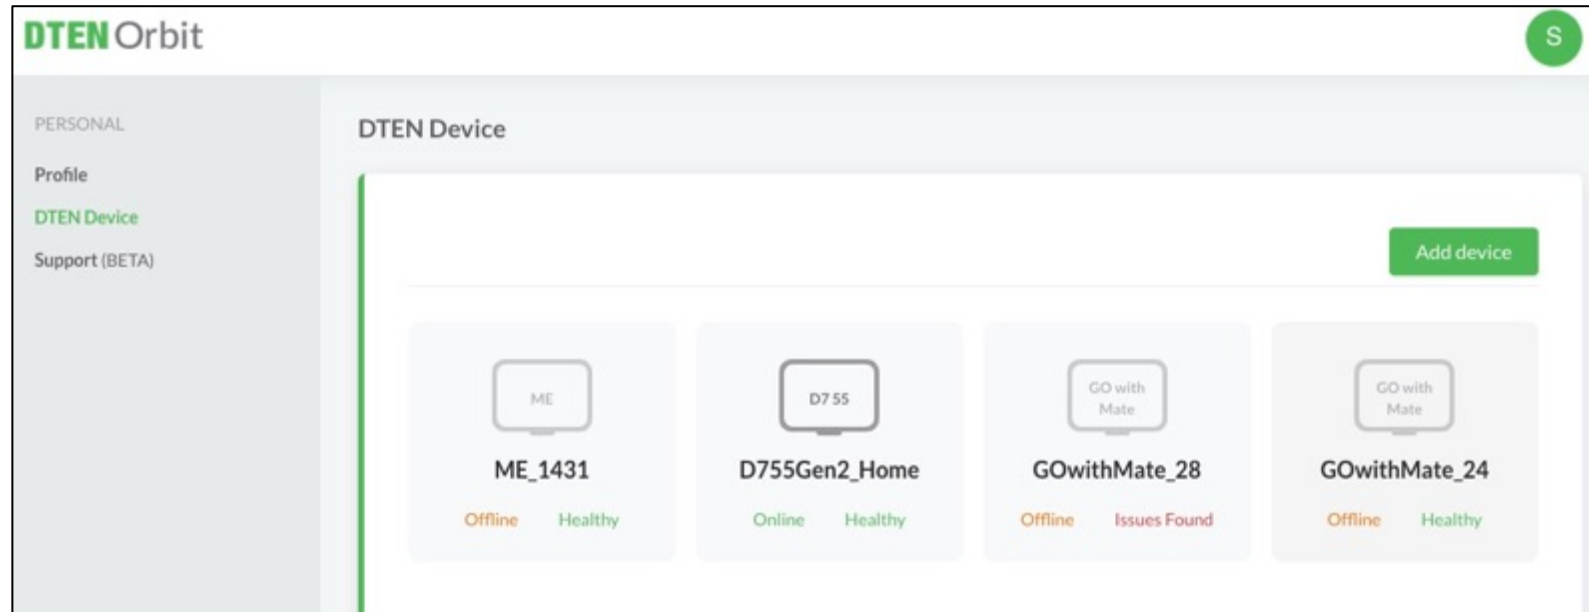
DTEN Orbit

S

PERSONAL

Profile

DTEN Device

Support (BETA)

DTEN Device

Add device

ME

ME_1431

Offline Healthy

D7 55

D755Gen2_Home

Online Healthy

GO with Mate

GOwithMate_28

Offline Issues Found

GO with Mate

GOwithMate_24

Offline Healthy